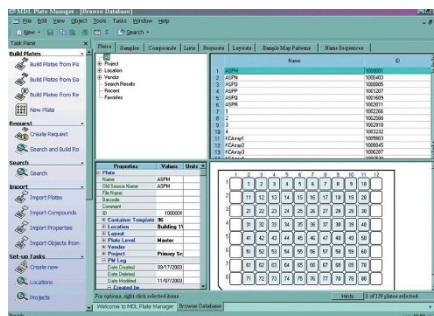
MDL Plate Manager - [Browse Database]
File Edit View Object Tools Tasks Window Help
New Search
Task Pane
Build Plates
Build Plates from Pla
Build Plates from So
Build Plates from Re
New Plate
Request
Create Request
Search and Build Re
Search
Search
Import
Import Plates
Import Compounds
Import Properties
Import Objects from
Set-up Tasks
Create new
Locations
Projects
Plates Samples Compounds Lists Requests Layouts Sample Map Patterns Name Sequences
Project
Location
Vendor
Search Results
Recent
Favorites

| | Name | ID |
|---|---|---|
| 1 | ASPM | 1000001 |
| 2 | ASPM | 1000403 |
| 3 | ASPM | 1000805 |
| 4 | ASPM | 1001207 |
| 5 | ASPM | 1001609 |
| 6 | ASPM | 1002011 |
| 7 | 1 | 1002206 |
| 8 | 2 | 1002569 |
| 9 | 3 | 1002918 |
| 10 | 4 | 1003232 |
| 11 | KCArray1 | 1005903 |
| 12 | KCArray2 | 1006845 |
| 13 | KCArray3 | 1006207 |

| Properties | Values | Units |
|---|---|---|
| Plate | | |
| Name | ASPM | |
| Old Source Name | ASPM | |
| File Name | | |
| Barcode | | |
| Comment | | |
| ID | 1000001 | |
| Container Template | 96 | |
| Location | Building 1\ | |
| Layout | | |
| Plate Level | Master | |
| Vendor | | |
| Project | Primary Sc | |
| PM Log | | |
| Date Created | 09/17/2003 | |
| Date Deleted | | |
| Date Modified | 11/07/2003 | |
| Created by | | |

| | 1 | 2 | 3 | 4 | 5 | 6 | 7 | 8 | 9 | 10 | 11 | 12 |
|---|---|---|---|---|---|---|---|---|---|---|---|---|
| A | | 1 | 2 | 3 | 4 | 5 | 6 | 7 | 8 | 9 | 10 | |
| B | | 11 | 12 | 13 | 14 | 15 | 16 | 17 | 18 | 19 | 20 | |
| C | | 21 | 22 | 23 | 24 | 25 | 26 | 27 | 28 | 29 | 30 | |
| D | | 31 | 32 | 33 | 34 | 35 | 36 | 37 | 38 | 39 | 40 | |
| E | | 41 | 42 | 43 | 44 | 45 | 46 | 47 | 48 | 49 | 50 | |
| F | | 51 | 52 | 53 | 54 | 55 | 56 | 57 | 58 | 59 | 60 | |
| G | | 61 | 62 | 63 | 64 | 65 | 66 | 67 | 68 | 69 | 70 | |
| H | | 71 | 72 | 73 | 74 | 75 | 76 | 77 | 78 | 79 | 80 | |

For options, right click selected items
Hints
1 of 19 plates selected
Welcome to MDL Plate Manager Browse Database
Ready